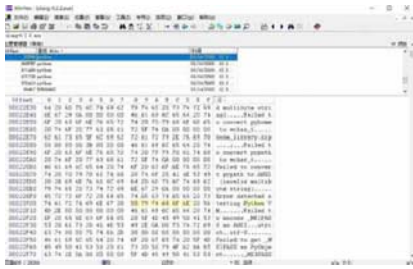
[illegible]

Offset 0 1 2 3 4 5 6 7 8 9 A B C D E F

a multibyte stri
ng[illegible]...Failed t
o convert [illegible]
to mcbs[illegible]
...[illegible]ime library.zip
...Failed t
o convert path
to mcbs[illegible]
...Failed to convert
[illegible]
Error detected s
tarting Python V
M...Failed to
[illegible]
...Failed t
o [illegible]
Failed to get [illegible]
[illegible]